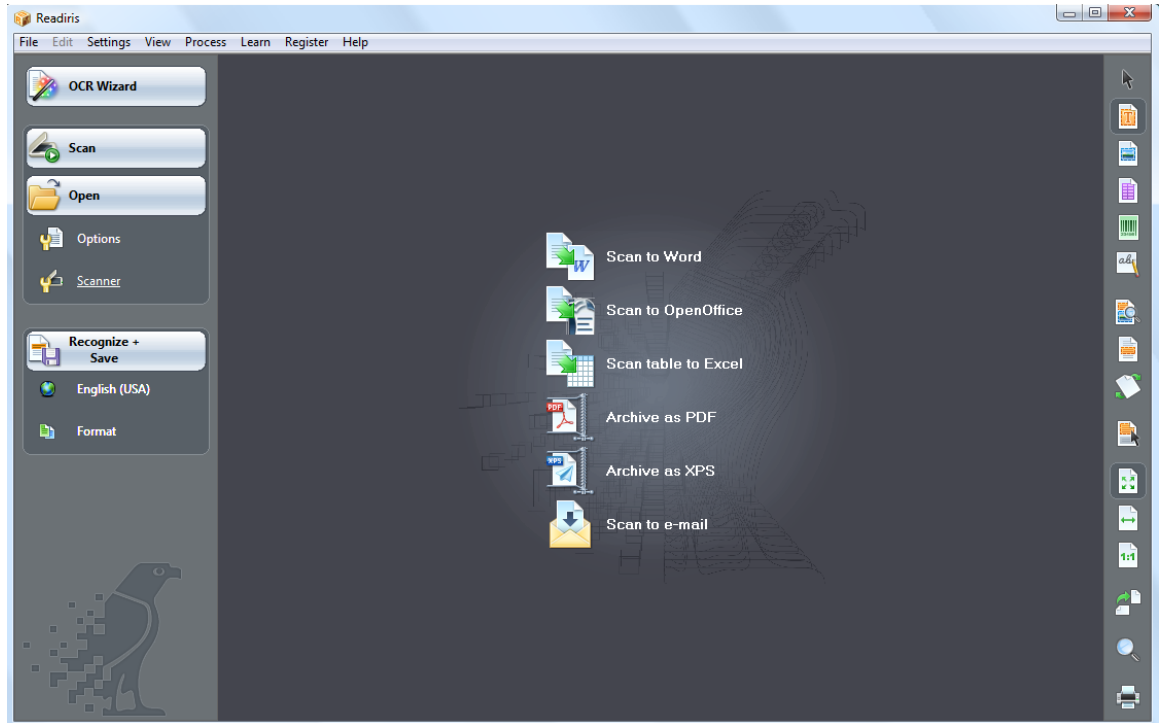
Readiris

File Edit Settings View Process Learn Register Help

OCR Wizard

Scan

Open

Options

Scanner

Recognize + Save

English (USA)

Format

Scan to Word

Scan to OpenOffice

Scan table to Excel

Archive as PDF

Archive as XPS

Scan to e-mail